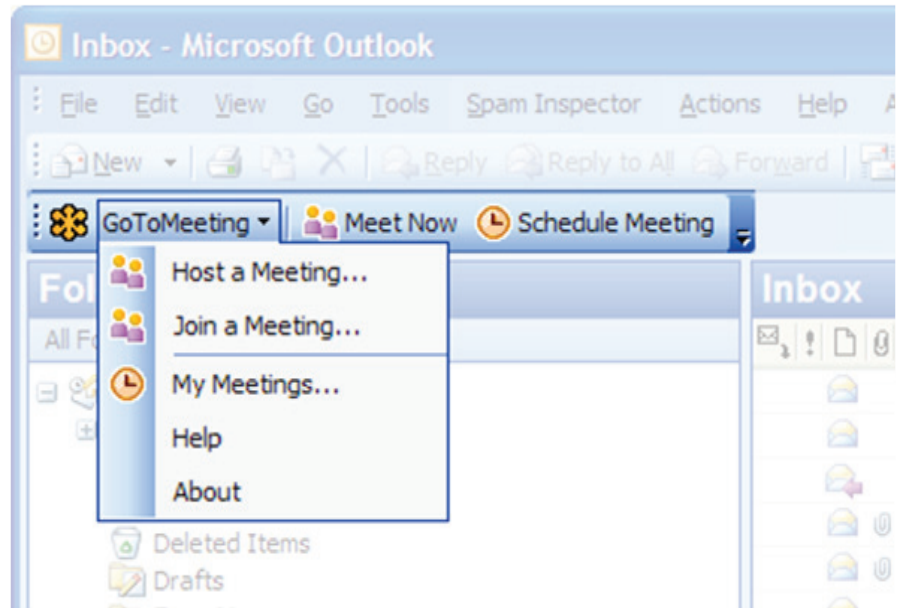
Inbox - Microsoft Outlook

File Edit View Go Tools Spam Inspector Actions Help

New Reply Reply to All Forward

GoToMeeting Meet Now Schedule Meeting

Host a Meeting...
Join a Meeting...
My Meetings...
Help
About

Fol
All Fo

Inbox

Deleted Items
Drafts